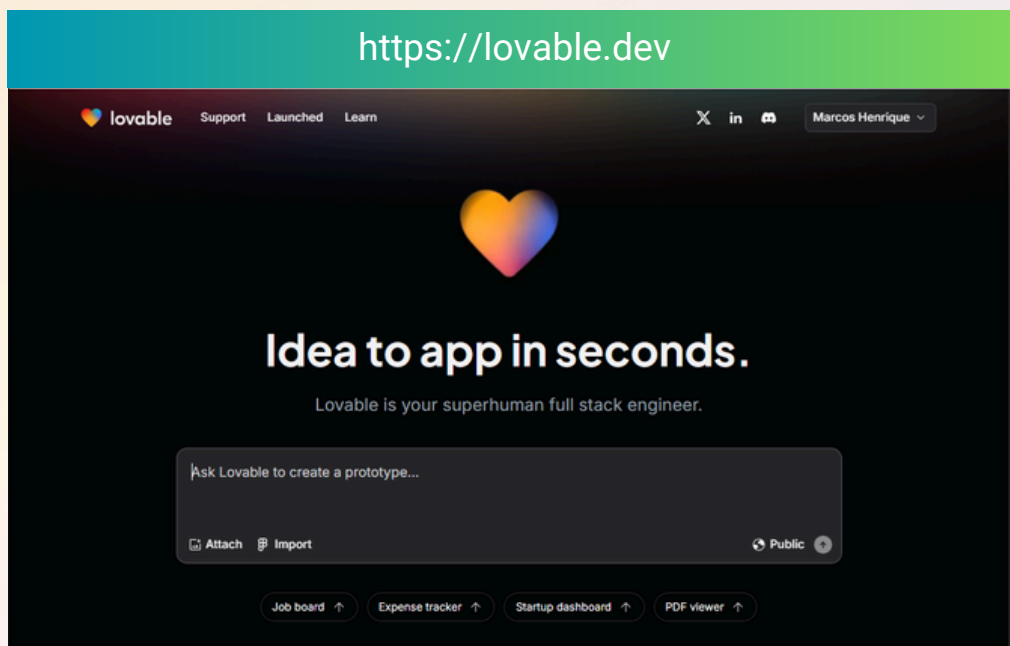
https://lovable.dev

lovable Support Launched Learn

Marcos Henrique

Idea to app in seconds.

Lovable is your superhuman full stack engineer.

Ask Lovable to create a prototype...

Attach Import

Public

Job board

Expense tracker

Startup dashboard

PDF viewer